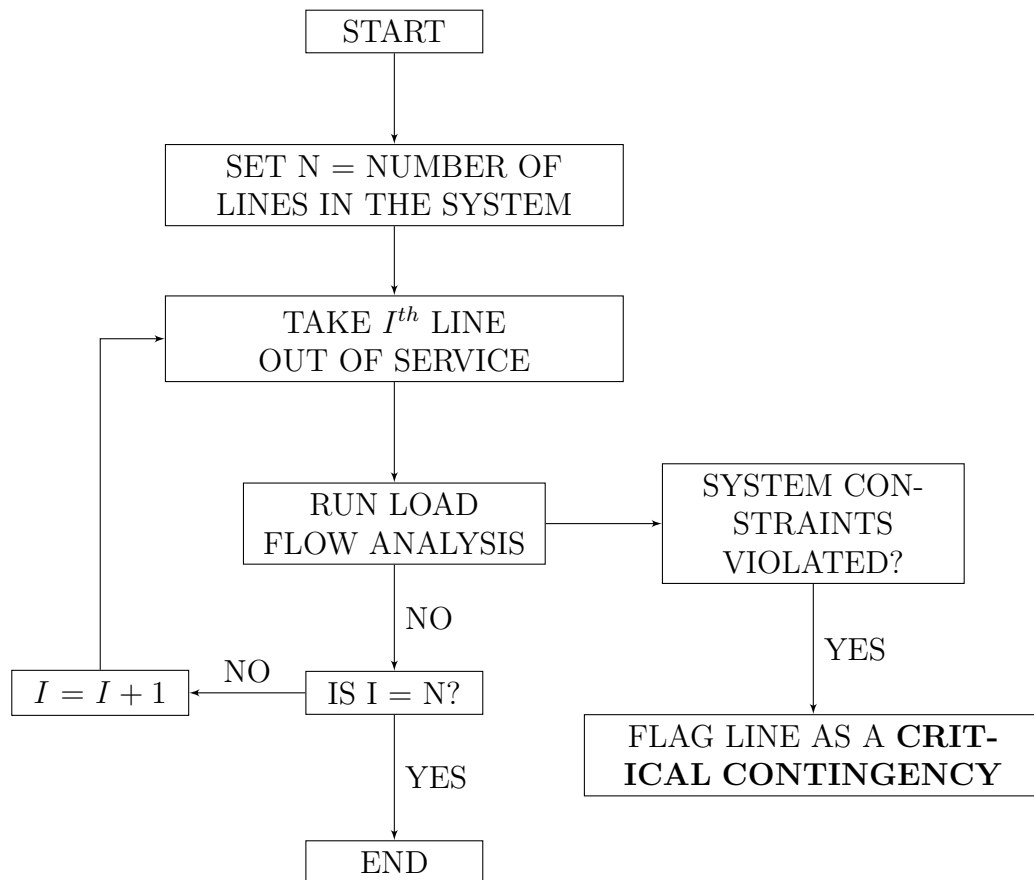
START

SET N = NUMBER OF LINES IN THE SYSTEM

TAKE $I^{th}$ LINE OUT OF SERVICE

RUN LOAD FLOW ANALYSIS

SYSTEM CONSTRAINTS VIOLATED?

YES

FLAG LINE AS A **CRITICAL CONTINGENCY**

NO

IS I = N?

NO

$I = I + 1$

YES

END